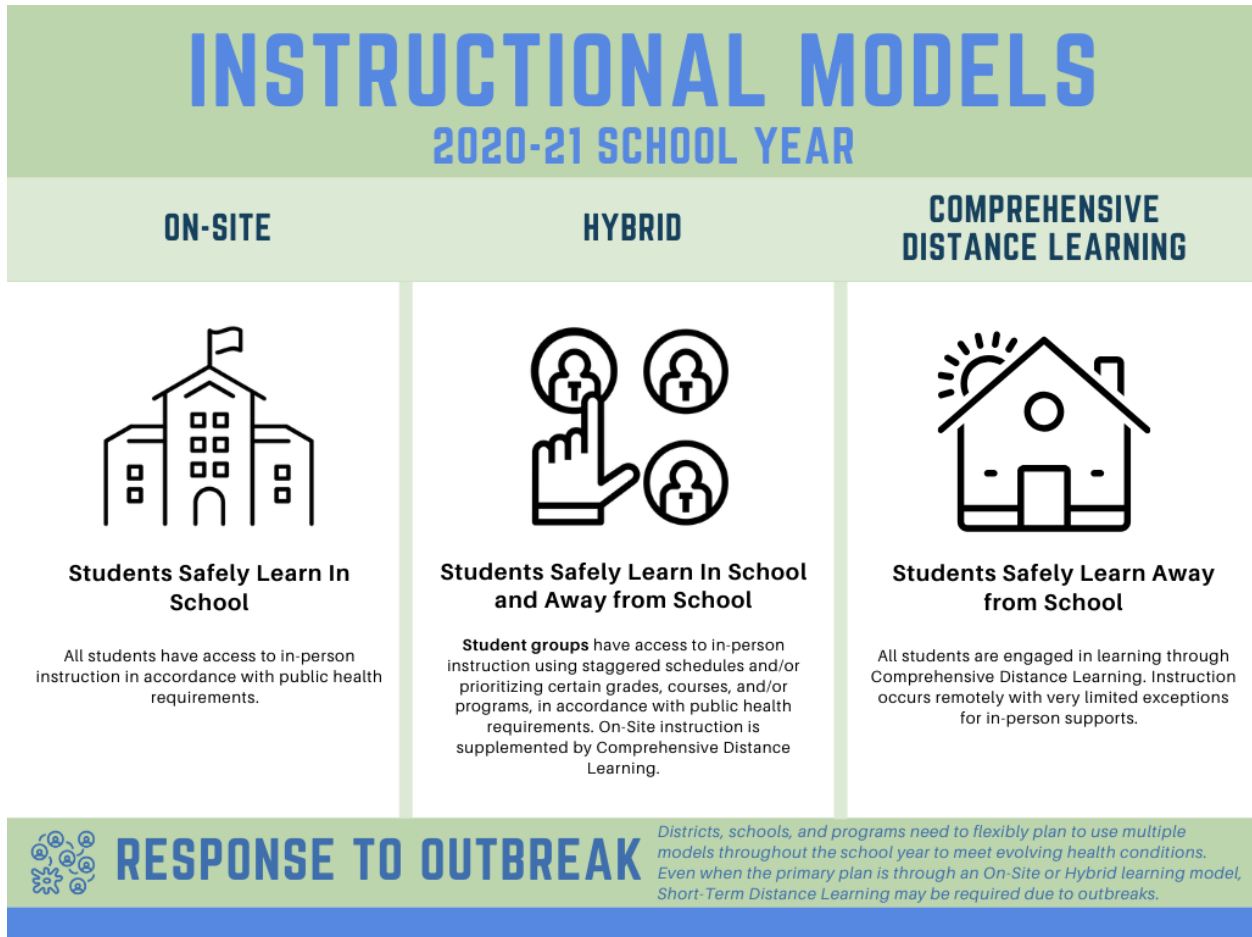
INSTRUCTIONAL MODELS
2020-21 SCHOOL YEAR

ON-SITE

Students Safely Learn In School

All students have access to in-person instruction in accordance with public health requirements.

HYBRID

Students Safely Learn In School and Away from School

**Student groups** have access to in-person instruction using staggered schedules and/or prioritizing certain grades, courses, and/or programs, in accordance with public health requirements. On-Site instruction is supplemented by Comprehensive Distance Learning.

COMPREHENSIVE DISTANCE LEARNING

Students Safely Learn Away from School

All students are engaged in learning through Comprehensive Distance Learning. Instruction occurs remotely with very limited exceptions for in-person supports.

RESPONSE TO OUTBREAK

Districts, schools, and programs need to flexibly plan to use multiple models throughout the school year to meet evolving health conditions. Even when the primary plan is through an On-Site or Hybrid learning model, Short-Term Distance Learning may be required due to outbreaks.